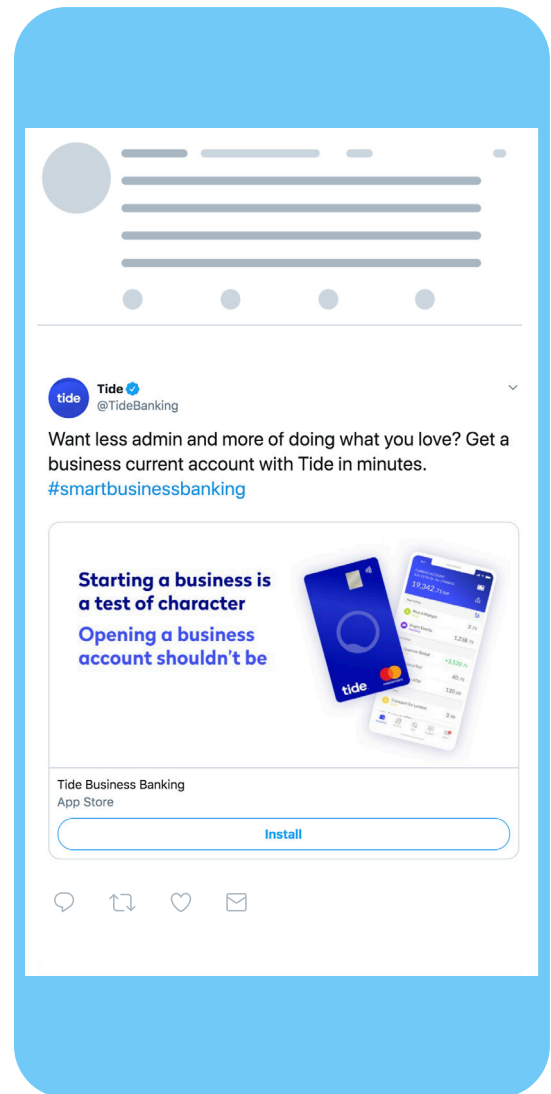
tide

Tide
@TideBanking

Want less admin and more of doing what you love? Get a business current account with Tide in minutes. #smartbusinessbanking

Starting a business is a test of character
Opening a business account shouldn't be

tide

19,342.71

Tide Business Banking
App Store

Install